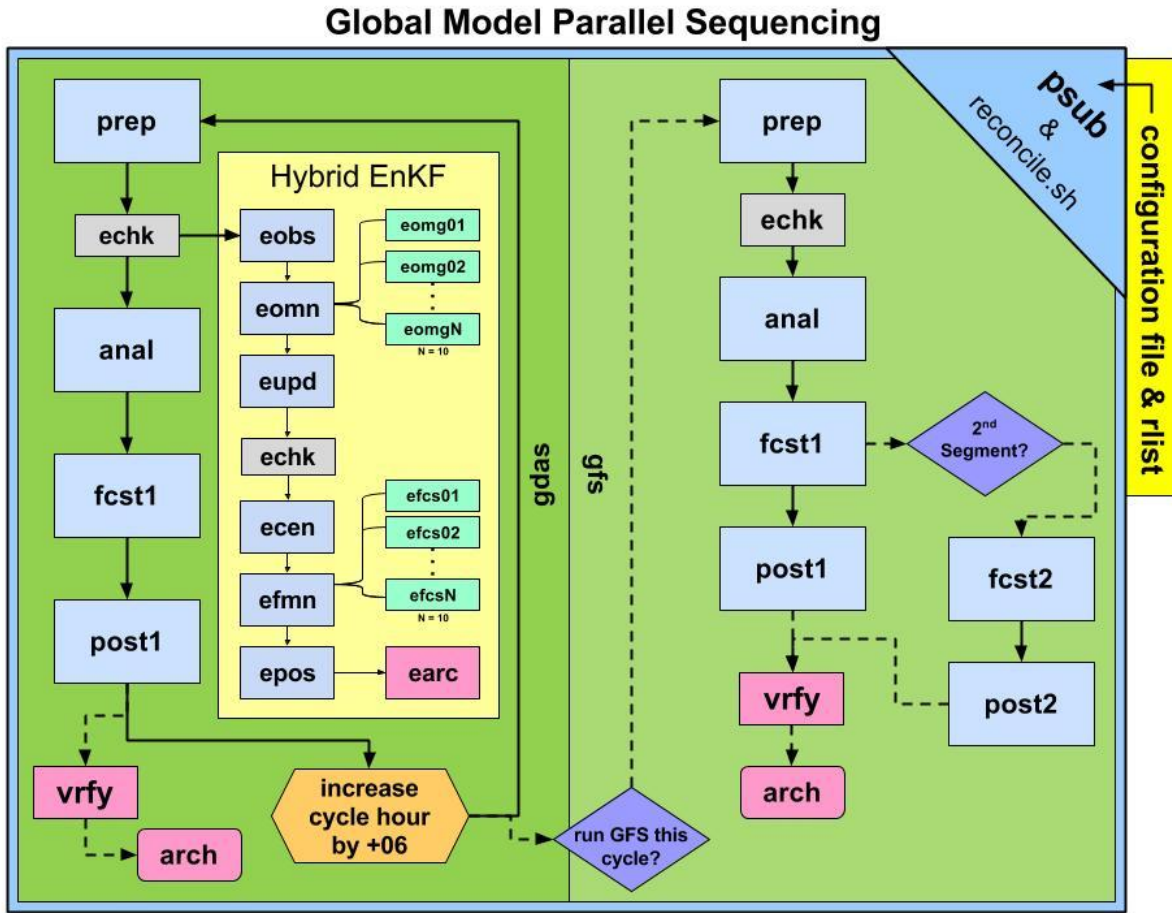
Global Model Parallel Sequencing

psub
&
reconcile.sh

configuration file & rlist

prep
echk
anal
fcst1
post1
vrfy
arch

Hybrid EnKF
eobs
eomn
eupd
echk
ecen
efmn
epos
eomg01
eomg02
eomgN
N = 10
efcs01
efcs02
efcsN
N = 10
earc

increase cycle hour by +06

gdas
gfs

run GFS this cycle?

prep
echk
anal
fcst1
$2^{nd}$ Segment?
post1
fcst2
post2
vrfy
arch